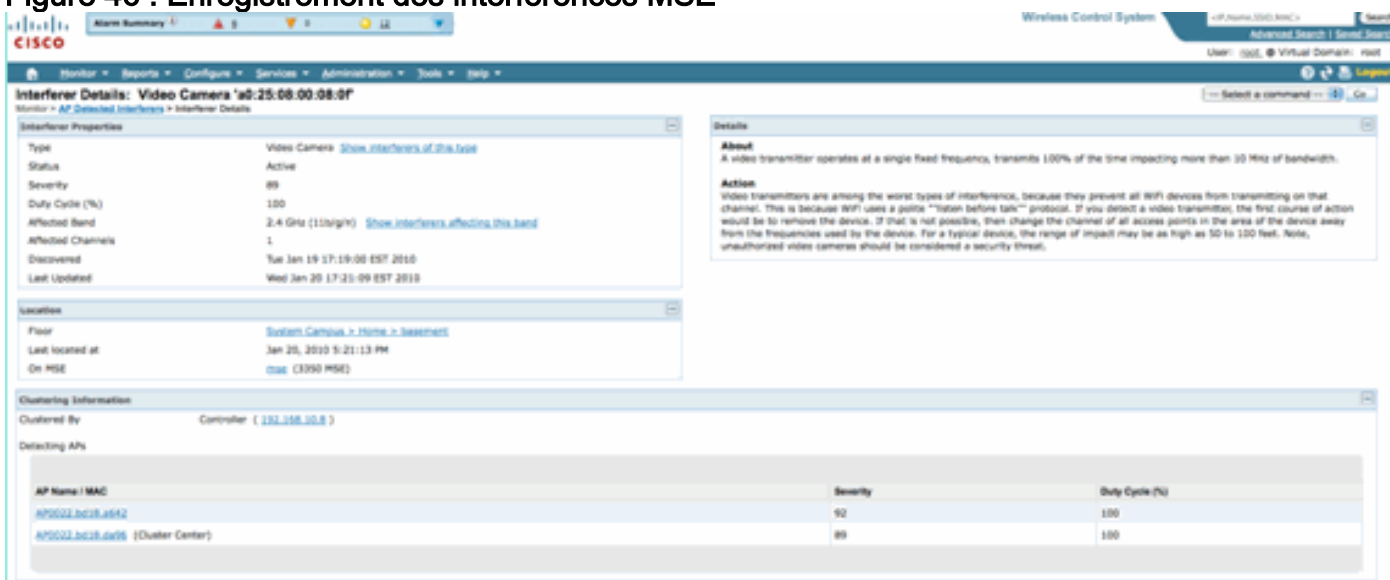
Figure 40 : Enregistrement des interférences MSE

cisco

Alarm Summary 5 0 12

Wireless Control System <IP,Name,SSID,MAC> Search

Advanced Search | Saved Search

User: root @ Virtual Domain: root

Monitor ▾ Reports ▾ Configure ▾ Services ▾ Administration ▾ Tools ▾ Help ▾

Logout

Interferer Details: Video Camera 'a0:25:08:00:08:0f'

Monitor > AP Detected Interferers > Interferer Details

-- Select a command -- Go

Interferer Properties

| | |
|---|---|
| Type | Video Camera Show interferers of this type |
| Status | Active |
| Severity | 89 |
| Duty Cycle (%) | 100 |
| Affected Band | 2.4 GHz (11b/g/n) Show interferers affecting this band |
| Affected Channels | 1 |
| Discovered | Tue Jan 19 17:19:00 EST 2010 |
| Last Updated | Wed Jan 20 17:21:09 EST 2010 |

Details

About
A video transmitter operates at a single fixed frequency, transmits 100% of the time impacting more than 10 MHz of bandwidth.

Action
Video transmitters are among the worst types of interference, because they prevent all WiFi devices from transmitting on that channel. This is because WiFi uses a polite ""listen before talk"" protocol. If you detect a video transmitter, the first course of action would be to remove the device. If that is not possible, then change the channel of all access points in the area of the device away from the frequencies used by the device. For a typical device, the range of impact may be as high as 50 to 100 feet. Note, unauthorized video cameras should be considered a security threat.

Location

| | |
|---|---|
| Floor | System Campus > Home > basement |
| Last located at | Jan 20, 2010 5:21:13 PM |
| On MSE | mse (3350 MSE) |

Clustering Information

Clustered By Controller ( 192.168.10.8 )

Detecting APs

| AP Name / MAC | Severity | Duty Cycle (%) |
|---|---|---|
| AP0022.bd18.a642 | 92 | 100 |
| AP0022.bd18.da96 (Cluster Center) | 89 | 100 |